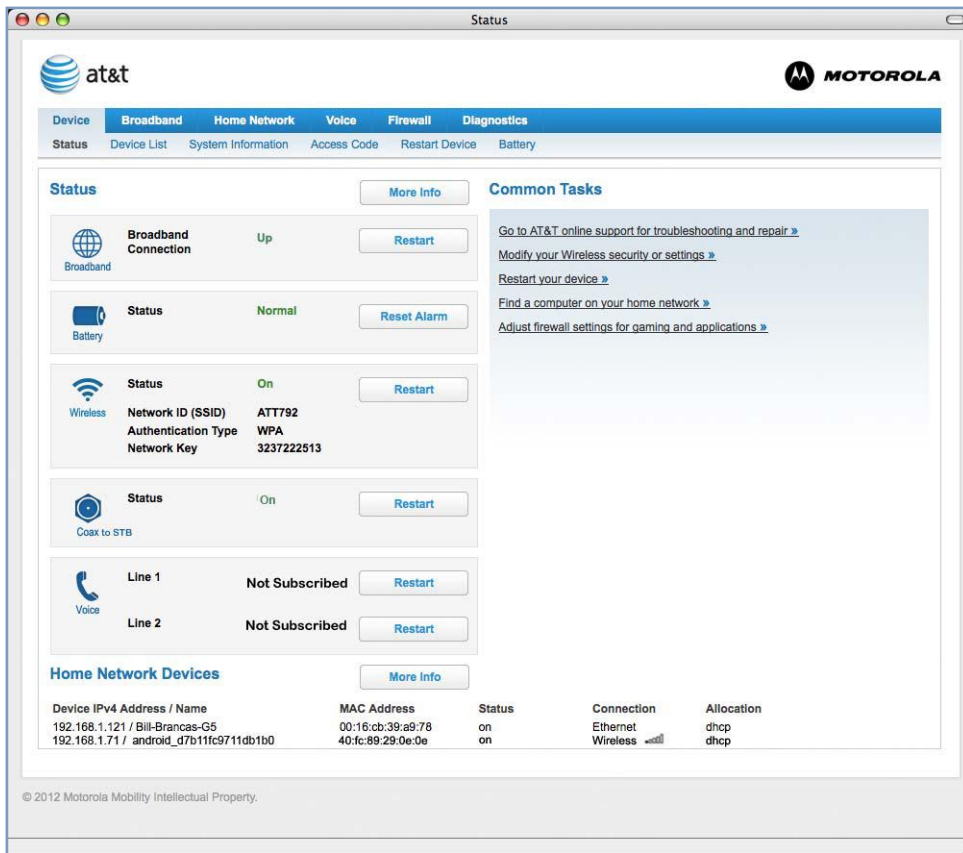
Status

at&t

MOTOROLA

Device Broadband Home Network Voice Firewall Diagnostics

Status Device List System Information Access Code Restart Device Battery

Status

More Info

Broadband Broadband Connection Up Restart

Battery Status Normal Reset Alarm

Wireless Status On Restart
Network ID (SSID) ATT792
Authentication Type WPA
Network Key 3237222513

Coax to STB Status On Restart

Voice Line 1 Not Subscribed Restart
Line 2 Not Subscribed Restart

Common Tasks

Go to AT&T online support for troubleshooting and repair »
Modify your Wireless security or settings »
Restart your device »
Find a computer on your home network »
Adjust firewall settings for gaming and applications »

Home Network Devices

More Info

| Device IPv4 Address / Name | MAC Address | Status | Connection | Allocation |
|---|---|---|---|---|
| 192.168.1.121 / Bill-Brancas-G5 | 00:16:cb:39:a9:78 | on | Ethernet | dhcp |
| 192.168.1.71 / android_d7b11fc9711db1b0 | 40:fc:89:29:0e:0e | on | Wireless | dhcp |

© 2012 Motorola Mobility Intellectual Property.